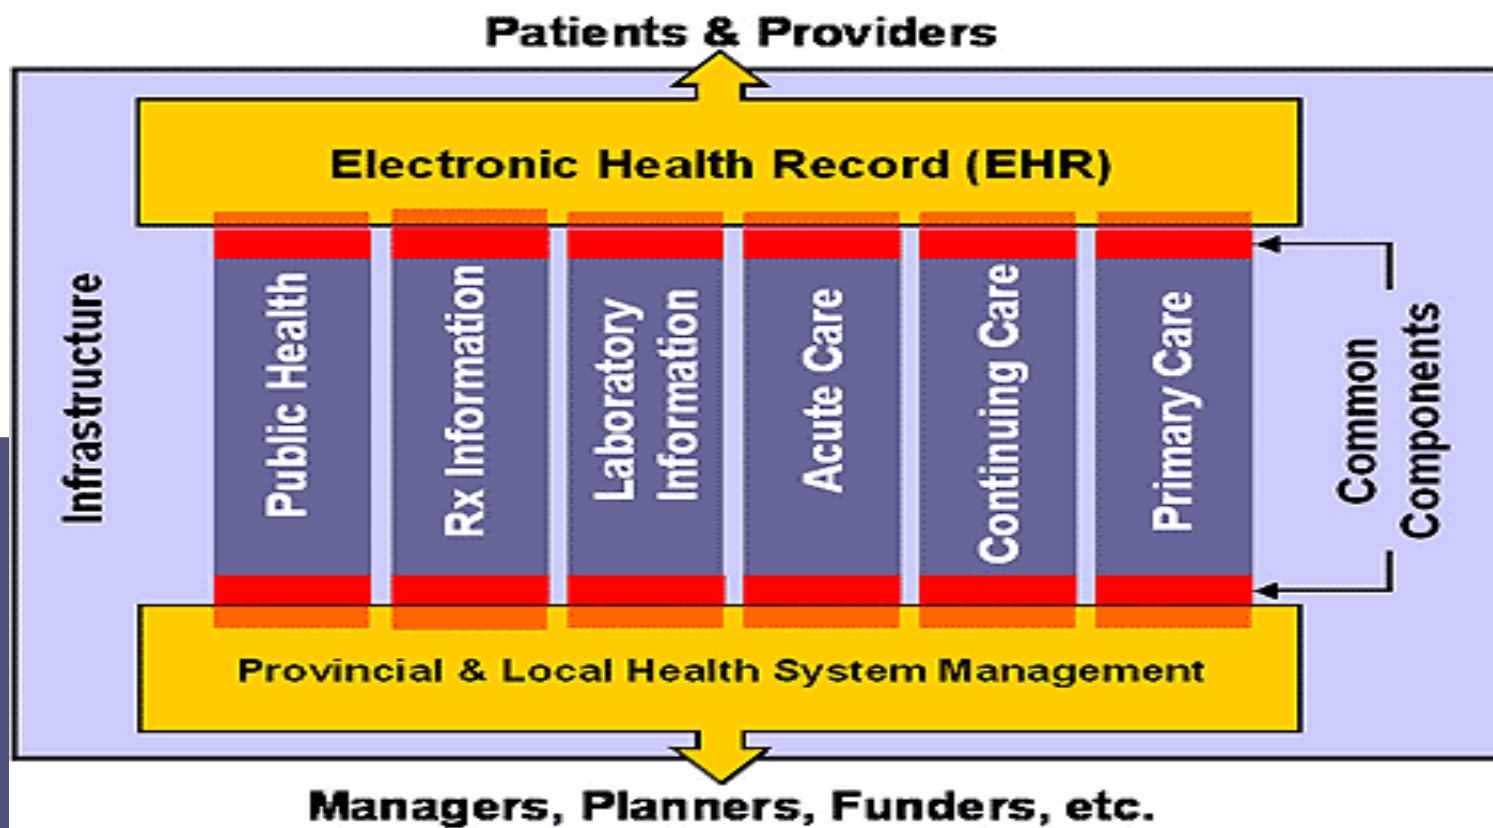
Patients & Providers

Electronic Health Record (EHR)

Infrastructure

Public Health

Rx Information

Laboratory Information

Acute Care

Continuing Care

Primary Care

Common Components

Provincial & Local Health System Management

Managers, Planners, Funders, etc.